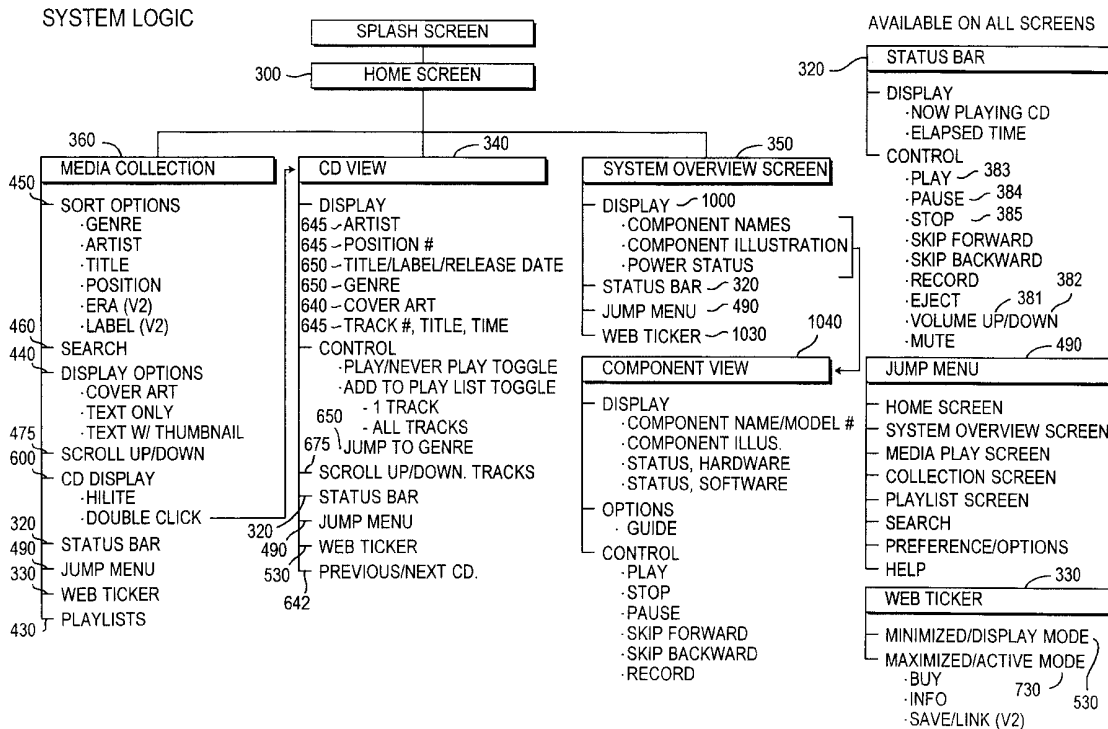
SYSTEM LOGIC

SPLASH SCREEN

300

HOME SCREEN

360

MEDIA COLLECTION

450 SORT OPTIONS
·GENRE
·ARTIST
·TITLE
·POSITION
·ERA (V2)
·LABEL (V2)
460 SEARCH
440 DISPLAY OPTIONS
·COVER ART
·TEXT ONLY
·TEXT W/ THUMBNAIL
475 SCROLL UP/DOWN
600 CD DISPLAY
·HILITE
·DOUBLE CLICK
320 STATUS BAR
490 JUMP MENU
330 WEB TICKER
430 PLAYLISTS

340

CD VIEW

DISPLAY
645 ARTIST
645 POSITION #
650 TITLE/LABEL/RELEASE DATE
650 GENRE
640 COVER ART
645 TRACK #, TITLE, TIME
CONTROL
·PLAY/NEVER PLAY TOGGLE
·ADD TO PLAY LIST TOGGLE
650 - 1 TRACK
- ALL TRACKS
675 JUMP TO GENRE
SCROLL UP/DOWN. TRACKS
320 STATUS BAR
490 JUMP MENU
530 WEB TICKER
PREVIOUS/NEXT CD.
642

350

SYSTEM OVERVIEW SCREEN

DISPLAY 1000
·COMPONENT NAMES
·COMPONENT ILLUSTRATION
·POWER STATUS
STATUS BAR 320
JUMP MENU 490
WEB TICKER 1030

1040

COMPONENT VIEW

DISPLAY
·COMPONENT NAME/MODEL #
·COMPONENT ILLUS.
·STATUS, HARDWARE
·STATUS, SOFTWARE
OPTIONS
· GUIDE
CONTROL
·PLAY
·STOP
·PAUSE
·SKIP FORWARD
·SKIP BACKWARD
·RECORD

AVAILABLE ON ALL SCREENS

320

STATUS BAR

DISPLAY
·NOW PLAYING CD
·ELAPSED TIME
CONTROL
·PLAY 383
·PAUSE 384
·STOP 385
·SKIP FORWARD
·SKIP BACKWARD
·RECORD
·EJECT 381 382
·VOLUME UP/DOWN
·MUTE 490

JUMP MENU

HOME SCREEN
SYSTEM OVERVIEW SCREEN
MEDIA PLAY SCREEN
COLLECTION SCREEN
PLAYLIST SCREEN
SEARCH
PREFERENCE/OPTIONS
HELP 330

WEB TICKER

MINIMIZED/DISPLAY MODE
MAXIMIZED/ACTIVE MODE
·BUY
·INFO 730 530
·SAVE/LINK (V2)